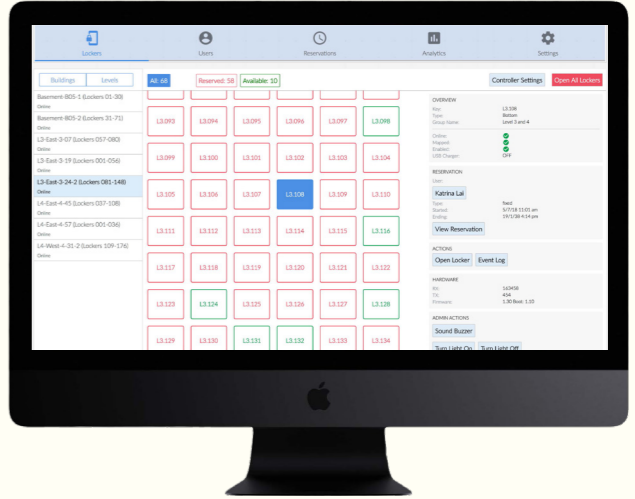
Lockers | Users | Reservations | Analytics | Settings

Buildings | Levels

All: 68 | Reserved: 58 | Available: 10

Controller Settings | Open All Lockers

Basement-B05-1 (Lockers 01-30)
Online
Basement-B05-2 (Lockers 31-71)
Online
L3-East-3-07 (Lockers 057-080)
Online
L3-East-3-19 (Lockers 001-056)
Online
L3-East-3-24-2 (Lockers 081-148)
Online
L3-East-4-45 (Lockers 037-108)
Online
L4-East-4-57 (Lockers 001-036)
Online
L4-West-4-31-2 (Lockers 109-176)
Online

| L3.093 | L3.094 | L3.095 | L3.096 | L3.097 | L3.098 |
|---|---|---|---|---|---|
| L3.099 | L3.100 | L3.101 | L3.102 | L3.103 | L3.104 |
| L3.105 | L3.106 | L3.107 | L3.108 | L3.109 | L3.110 |
| L3.111 | L3.112 | L3.113 | L3.114 | L3.115 | L3.116 |
| L3.117 | L3.118 | L3.119 | L3.120 | L3.121 | L3.122 |
| L3.123 | L3.124 | L3.125 | L3.126 | L3.127 | L3.128 |
| L3.129 | L3.130 | L3.131 | L3.132 | L3.133 | L3.134 |

OVERVIEW
Key: L3.108
Type: Bottom
Group Name: Level 3 and 4
Online:
Mapped:
Enabled:
USB Charger: OFF

RESERVATION
User:
Katrina Lai
Type: fixed
Started: 5/7/18 11:01 am
Ending: 5/1/38 4:11 pm
View Reservation

ACTIONS
Open Locker | Event Log

HARDWARE
RN: 163456
TX: 434
Firmware: 1.30 Boot: 1.33

ADMIN ACTIONS
Sound Buzzer
Turn Light On | Turn Light Off